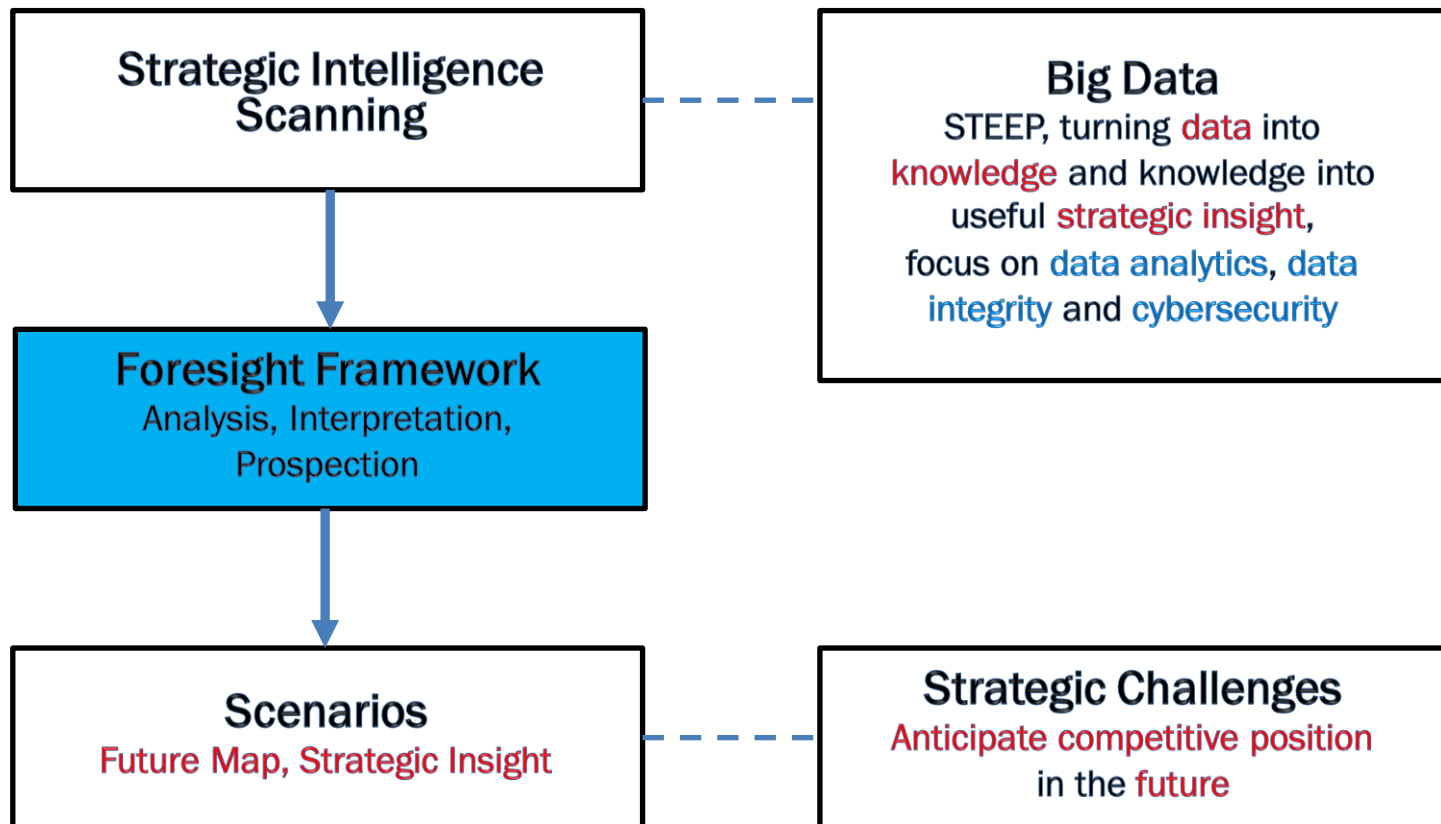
Strategic Intelligence Scanning

Big Data
STEEP, turning data into knowledge and knowledge into useful strategic insight, focus on data analytics, data integrity and cybersecurity

Foresight Framework
Analysis, Interpretation, Prospection

Scenarios
Future Map, Strategic Insight

Strategic Challenges
Anticipate competitive position in the future